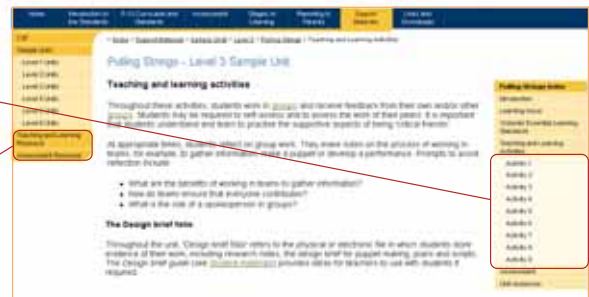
Home | Introduction to the Standards | P-10 Curriculum and Standards | Assessment | Stages in Learning | Reporting to Parents | Support Materials | Links and Downloads

CSF
Sample Units
Level 1 Units
Level 2 Units
Level 3 Units
Level 4 Units
Level 5 Units
Level 6 Units
Teaching and Learning Resources
Assessment Resources

> Home > Support Materials > Sample Units > Level 3 > Pulling Strings > Teaching and learning activities

Pulling Strings - Level 3 Sample Unit

Teaching and learning activities

Throughout these activities, students work in groups and receive feedback from their own and/or other groups. Students may be required to self-assess and to assess the work of their peers. It is important that students understand and learn to practise the supportive aspects of being 'critical friends'.

At appropriate times, students reflect on group work. They make notes on the process of working in teams, for example, to gather information, make a puppet or develop a performance. Prompts to assist reflection include:

What are the benefits of working in teams to gather information?
How do teams ensure that everyone contributes?
What is the role of a spokesperson in groups?

The Design brief folio

Throughout the unit, 'Design brief folio' refers to the physical or electronic file in which students store evidence of their work, including research notes, the design brief for puppet making, plans and scripts. The Design brief guide (see Student materials) provides ideas for teachers to use with students if required.

Pulling Strings Index
Introduction
Learning focus
Victorian Essential Learning Standards
Teaching and learning activities
Activity 1
Activity 2
Activity 3
Activity 4
Activity 5
Activity 6
Activity 7
Activity 8
Activity 9
Assessment
Unit resources